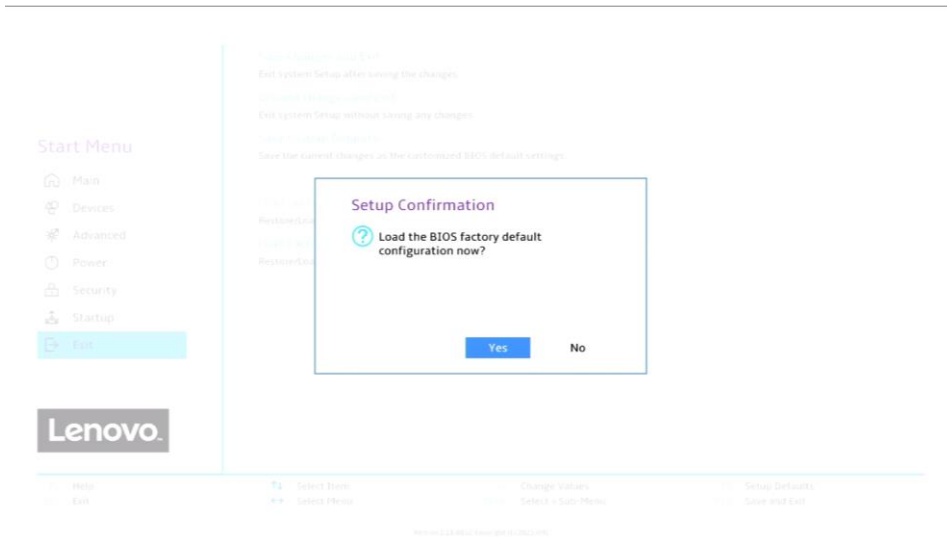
Exit System Setup after saving the changes.

Exit System Setup without saving any changes.

Save the current changes as the customized BIOS default settings.

Start Menu

Main

Devices

Advanced

Power

Security

Startup

Exit

Restore/Lo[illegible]

Restore/Lo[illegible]

Setup Confirmation

Load the BIOS factory default configuration now?

Yes

No

Lenovo.

Help

Exit

Select Item

Select Menu

Change Values

Select > Sub-Menu

Setup Defaults

Save and Exit